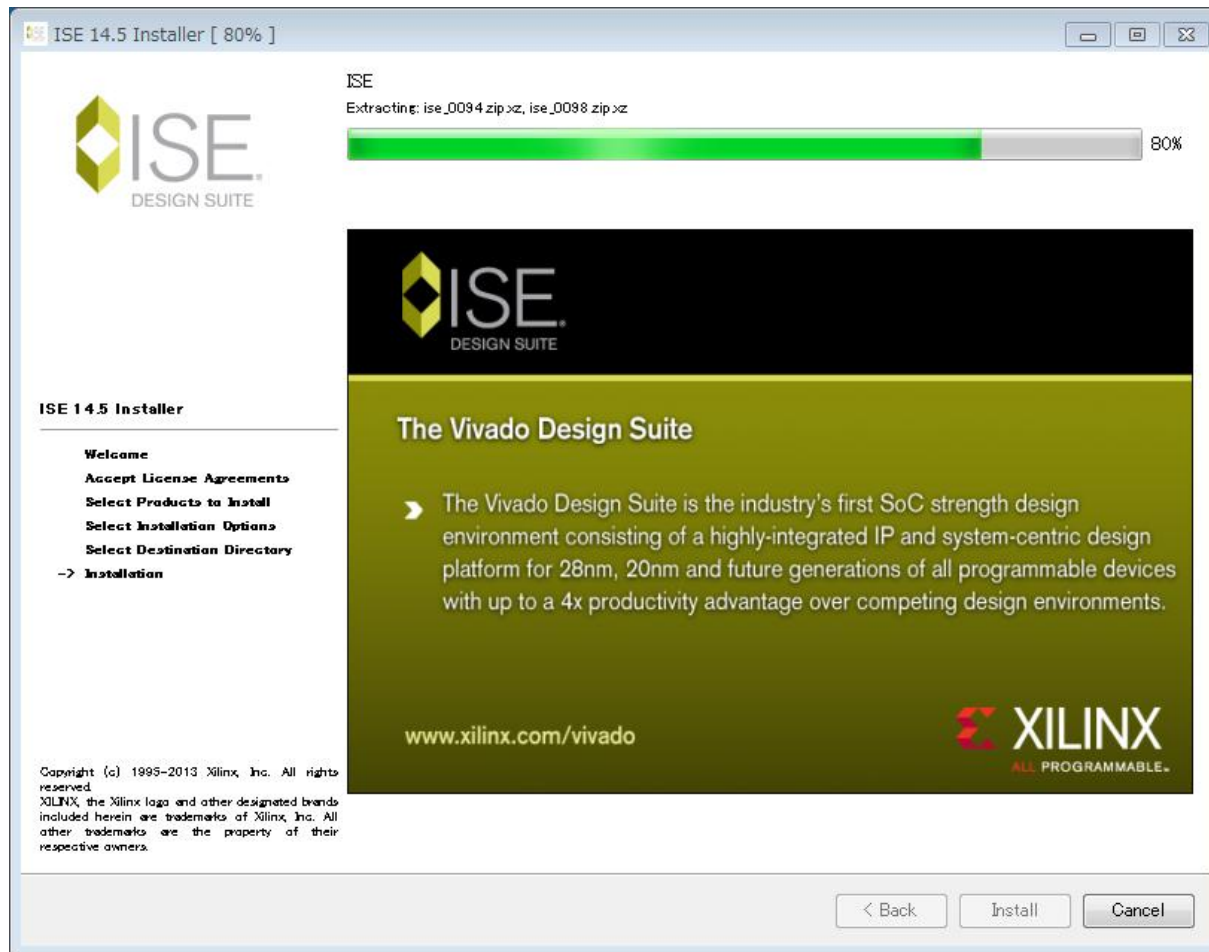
ISE 14.5 Installer [ 80% ]

ISE
DESIGN SUITE

ISE
Extracting: ise_0094.zip.xz, ise_0098.zip.xz

80%

ISE
DESIGN SUITE

The Vivado Design Suite

The Vivado Design Suite is the industry's first SoC strength design environment consisting of a highly-integrated IP and system-centric design platform for 28nm, 20nm and future generations of all programmable devices with up to a 4x productivity advantage over competing design environments.

www.xilinx.com/vivado

XILINX
ALL PROGRAMMABLE.

ISE 14.5 Installer

Welcome
Accept License Agreements
Select Products to Install
Select Installation Options
Select Destination Directory
-> Installation

Copyright (c) 1995-2013 Xilinx, Inc. All rights reserved.
XILINX, the Xilinx logo and other designated brands included herein are trademarks of Xilinx, Inc. All other trademarks are the property of their respective owners.

< Back
Install
Cancel